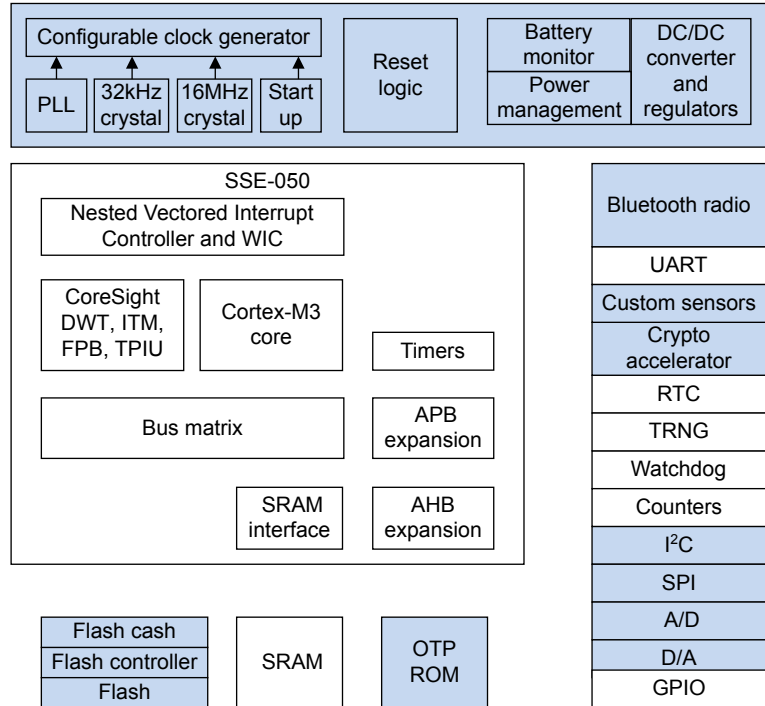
Configurable clock generator

PLL

32kHz crystal

16MHz crystal

Start up

Reset logic

Battery monitor

Power management

DC/DC converter and regulators

SSE-050

Nested Vectored Interrupt Controller and WIC

CoreSight DWT, ITM, FPB, TPIU

Cortex-M3 core

Timers

Bus matrix

APB expansion

SRAM interface

AHB expansion

Bluetooth radio

UART

Custom sensors

Crypto accelerator

RTC

TRNG

Watchdog

Counters

$I^2C$

SPI

A/D

D/A

GPIO

Flash cash

Flash controller

Flash

SRAM

OTP ROM